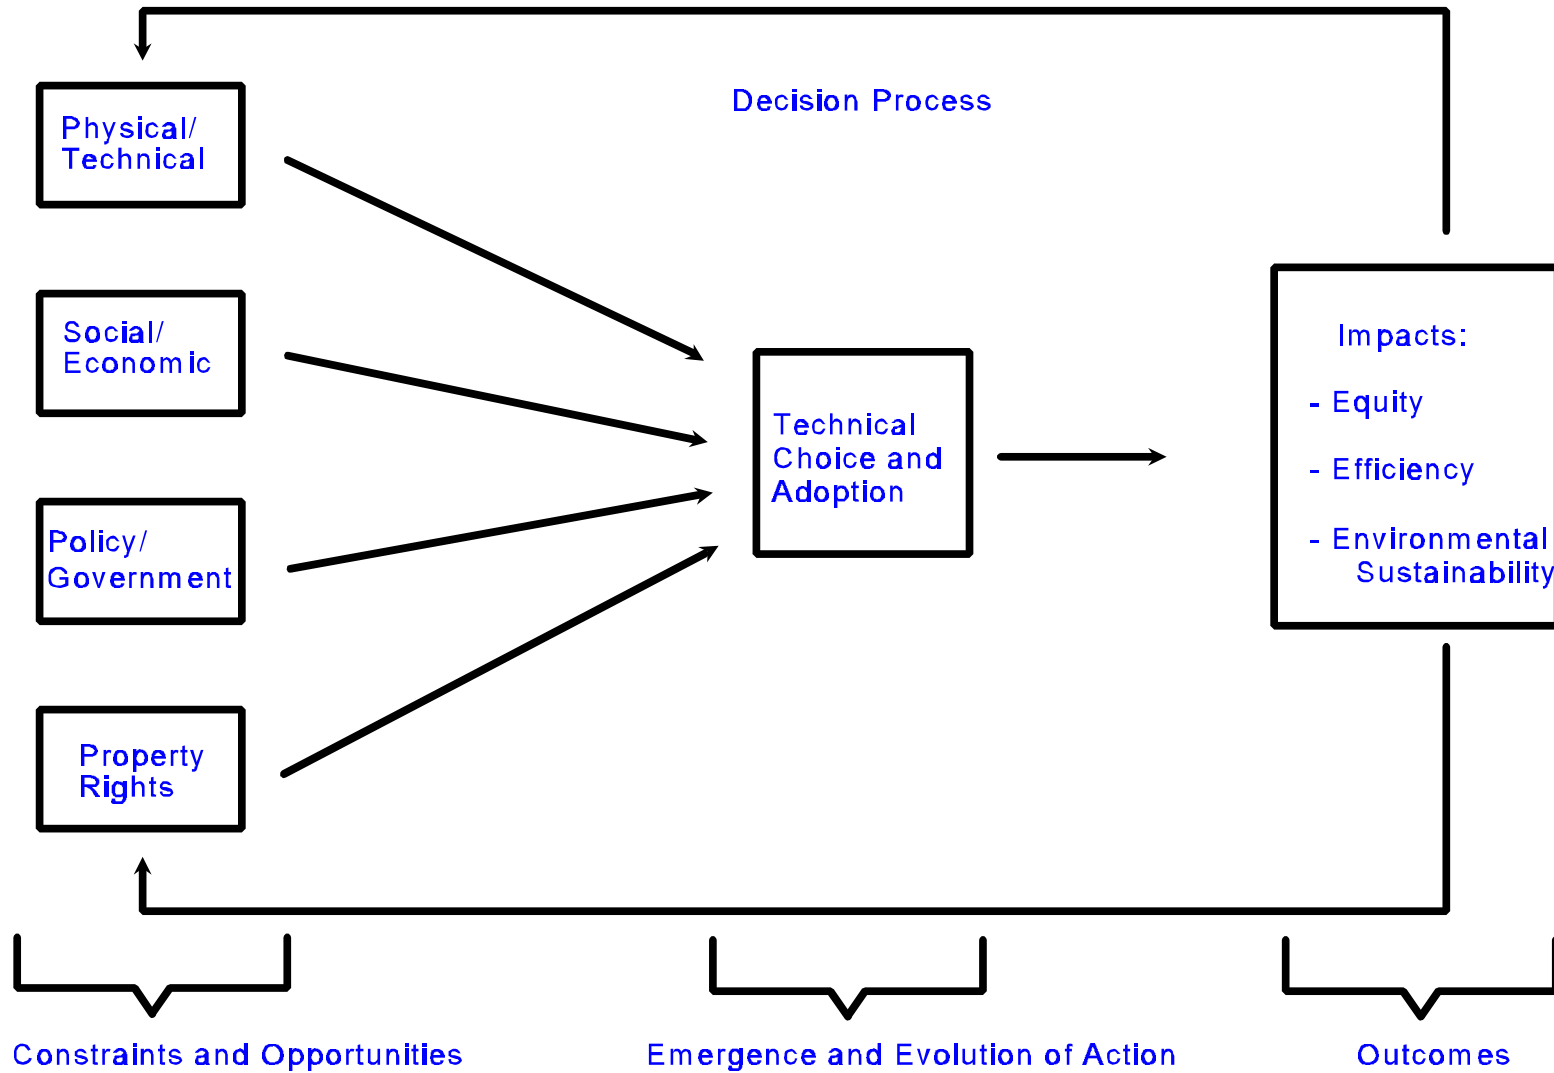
Decision Process

Physical/ Technical

Social/ Economic

Policy/ Government

Property Rights

Technical Choice and Adoption

Impacts:

- Equity

- Efficiency

- Environmental Sustainability

Constraints and Opportunities

Emergence and Evolution of Action

Outcomes